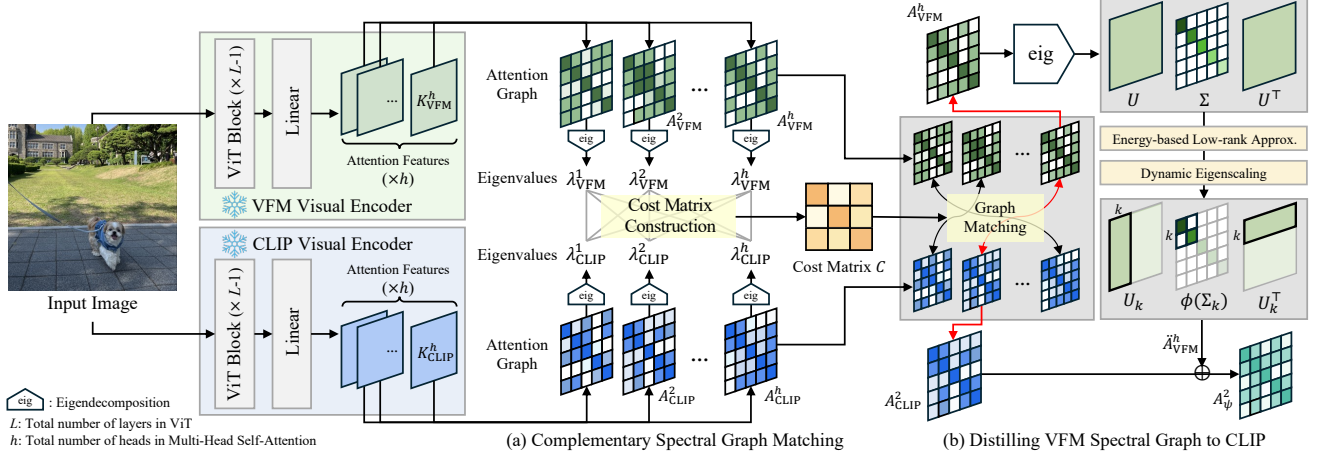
Input Image

ViT Block (× $L$-1)
Linear
...
$K^h_{\text{VFM}}$
Attention Features
($\times h$)
VFM Visual Encoder

CLIP Visual Encoder
Attention Features
($\times h$)
ViT Block (× $L$-1)
Linear
...
$K^h_{\text{CLIP}}$

eig : Eigendecomposition
$L$: Total number of layers in ViT
$h$: Total number of heads in Multi-Head Self-Attention

Attention Graph
eig
eig
...
$A^2_{\text{VFM}}$
eig
$A^h_{\text{VFM}}$
Eigenvalues $\lambda^1_{\text{VFM}}$ $\lambda^2_{\text{VFM}}$ $\lambda^h_{\text{VFM}}$
Cost Matrix Construction
Eigenvalues $\lambda^1_{\text{CLIP}}$ $\lambda^2_{\text{CLIP}}$ $\lambda^h_{\text{CLIP}}$
eig
eig
eig
Attention Graph
...
$A^2_{\text{CLIP}}$
$A^h_{\text{CLIP}}$
Cost Matrix $C$

(a) Complementary Spectral Graph Matching

$A^h_{\text{VFM}}$
eig
$U$
$\Sigma$
$U^\top$
Energy-based Low-rank Approx.
Dynamic Eigenscaling
...
Graph Matching
...
$k$
$k$
$k$
$U_k$
$\phi(\Sigma_k)$
$U^\top_k$
$\ddot{A}^h_{\text{VFM}}$
$A^2_{\text{CLIP}}$
$\oplus$
$A^2_{\psi}$

(b) Distilling VFM Spectral Graph to CLIP